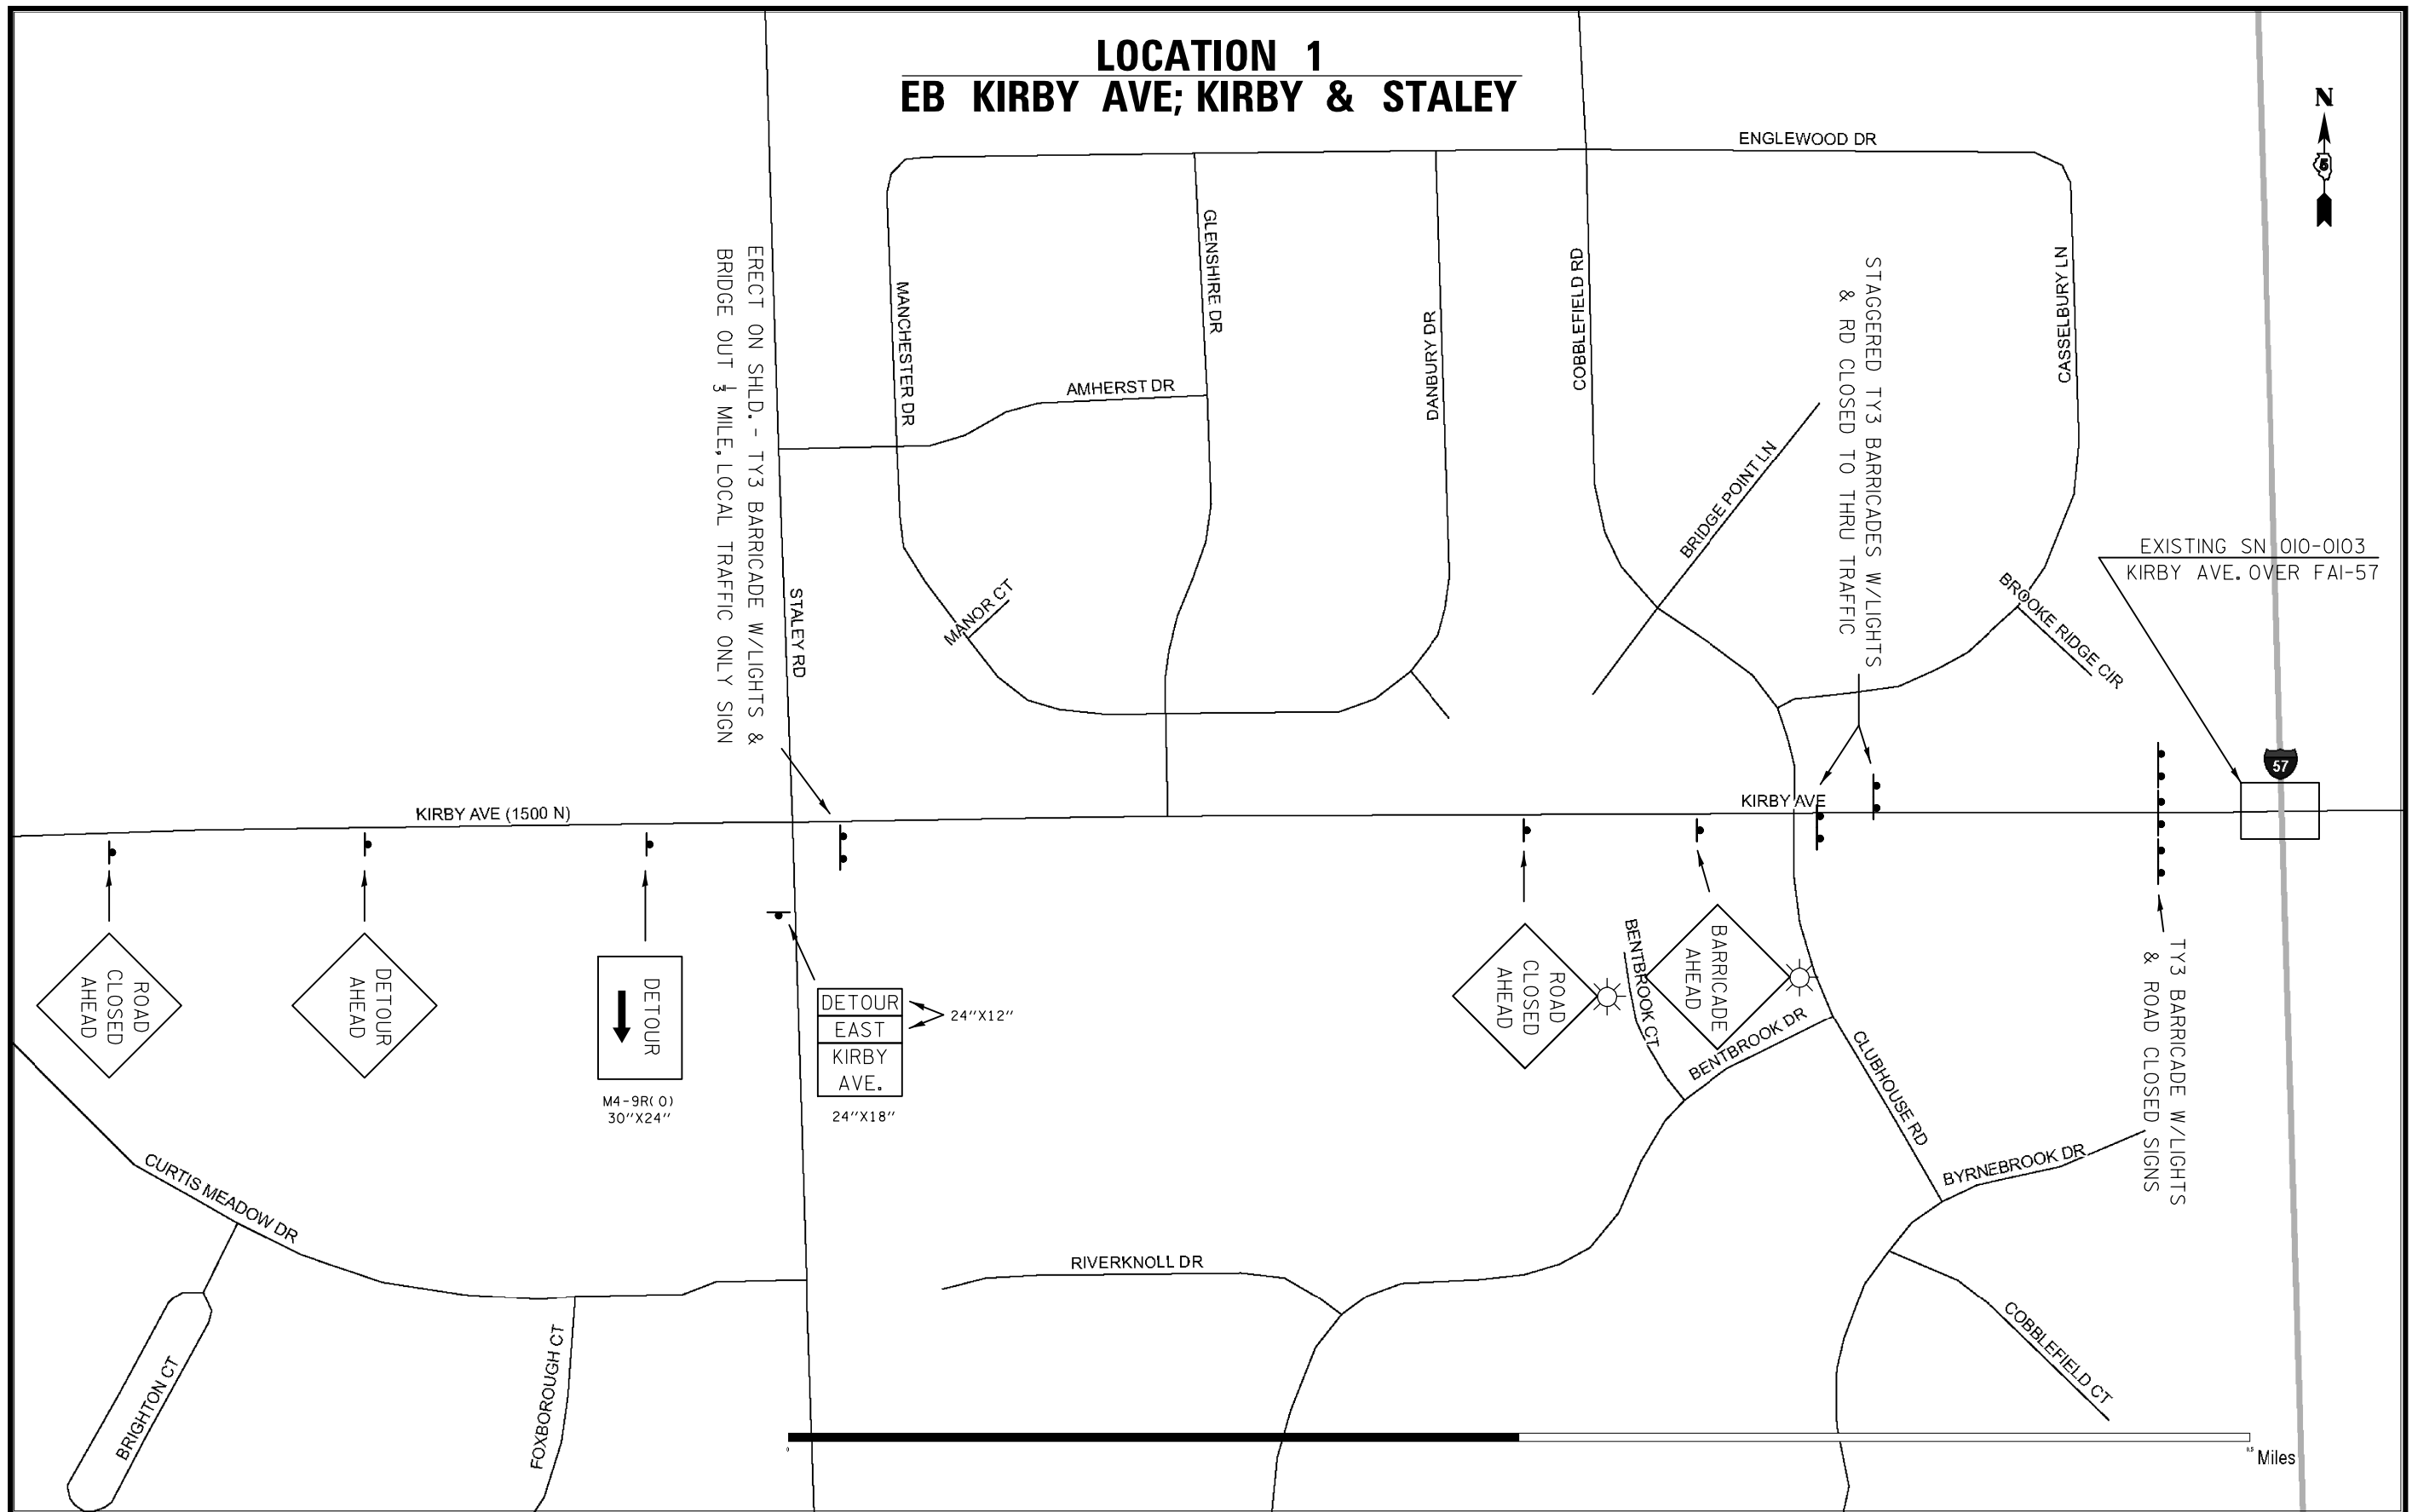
LOCATION 1
EB KIRBY AVE; KIRBY & STALEY

N

ENGLEWOOD DR

ERECT ON SHLD. - TY3 BARRICADE W/LIGHTS & BRIDGE OUT ¼ MILE, LOCAL TRAFFIC ONLY SIGN

MANCHESTER DR
GLENSHIRE DR
DANBURY DR
COBBLEFIELD RD
CASSELBURY LN
AMHERST DR
STALEY RD
MANOR CT
BRIDGE POINT LN

STAGGERED TY3 BARRICADES W/LIGHTS & RD CLOSED TO THRU TRAFFIC

BROOKE RIDGE CIR

EXISTING SN 010-0103
KIRBY AVE. OVER FAI-57

57

KIRBY AVE (1500 N)
KIRBY AVE

ROAD CLOSED AHEAD
DETOUR AHEAD
DETOUR
M4-9R(0)
30"X24"

DETOUR
EAST
KIRBY AVE.
24"X12"
24"X18"

ROAD CLOSED AHEAD
BARRICADE AHEAD
BENTBROOK CT
BENTBROOK DR
CLUBHOUSE RD

TY3 BARRICADE W/LIGHTS & ROAD CLOSED SIGNS

BYRNEBROOK DR
CURTIS MEADOW DR
RIVERKNOLL DR
BRIGHTON CT
FOXBOROUGH CT
COBBLEFIELD CT

0
0.5
Miles